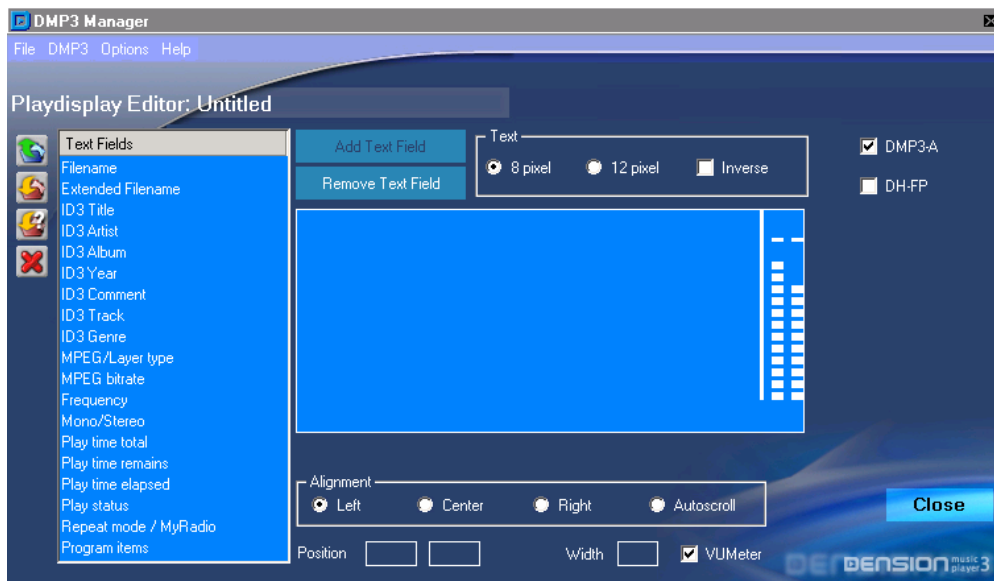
DMP3 Manager

File DMP3 Options Help

Playdisplay Editor: Untitled

Text Fields
Filename
Extended Filename
ID3 Title
ID3 Artist
ID3 Album
ID3 Year
ID3 Comment
ID3 Track
ID3 Genre
MPEG/Layer type
MPEG bitrate
Frequency
Mono/Stereo
Play time total
Play time remains
Play time elapsed
Play status
Repeat mode / MyRadio
Program items

Add Text Field
Remove Text Field

Text
8 pixel
12 pixel
Inverse

DMP3-A
DH-FP

Alignment
Left
Center
Right
Autoscroll

Position
Width
VUMeter

Close

DENSION music player 3